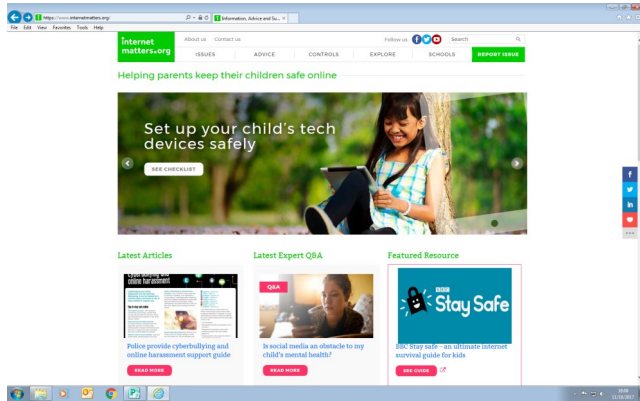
https://www.internetmatters.org/
Information, Advice and Su...
File Edit View Favorites Tools Help

internet matters.org
About us Contact us
Follow us:
Search
ISSUES ADVICE CONTROLS EXPLORE SCHOOLS REPORT ISSUE

Helping parents keep their children safe online

Set up your child's tech devices safely
SEE CHECKLIST

Latest Articles
cyber bullying and online harassment
Police provide cyberbullying and online harassment support guide
READ MORE

Latest Expert Q&A
Q&A
Is social media an obstacle to my child's mental health?
READ MORE

Featured Resource
BBC Stay Safe
BBC Stay safe – an ultimate internet survival guide for kids
SEE GUIDE

19:08
11/23/2017